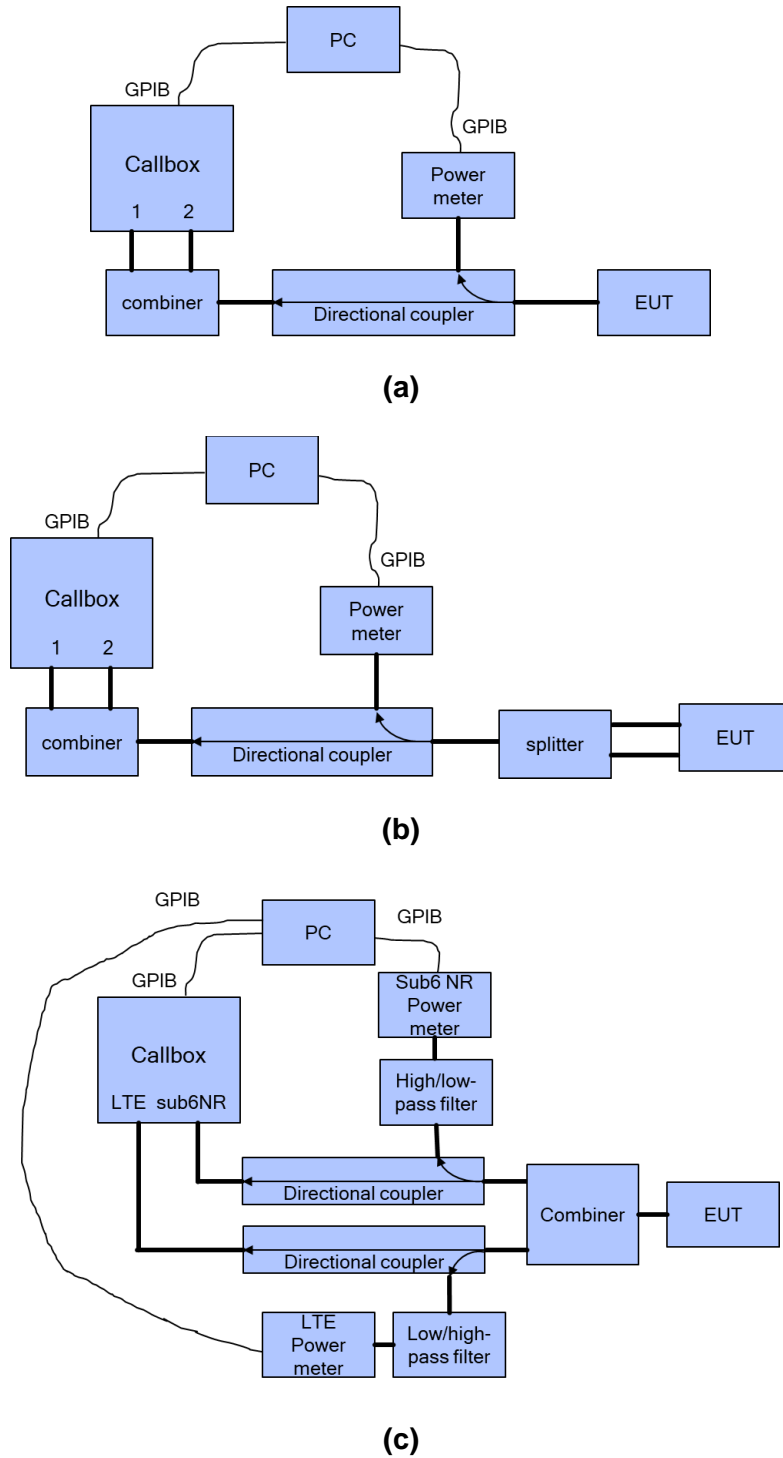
PC

GPIB

GPIB

Callbox

1 2

Power meter

combiner

Directional coupler

EUT

(a)

PC

GPIB

GPIB

Callbox

1 2

Power meter

combiner

Directional coupler

splitter

EUT

(b)

GPIB

PC

GPIB

GPIB

Sub6 NR Power meter

Callbox

LTE sub6NR

High/low-pass filter

Directional coupler

Combiner

EUT

Directional coupler

LTE Power meter

Low/high-pass filter

(c)